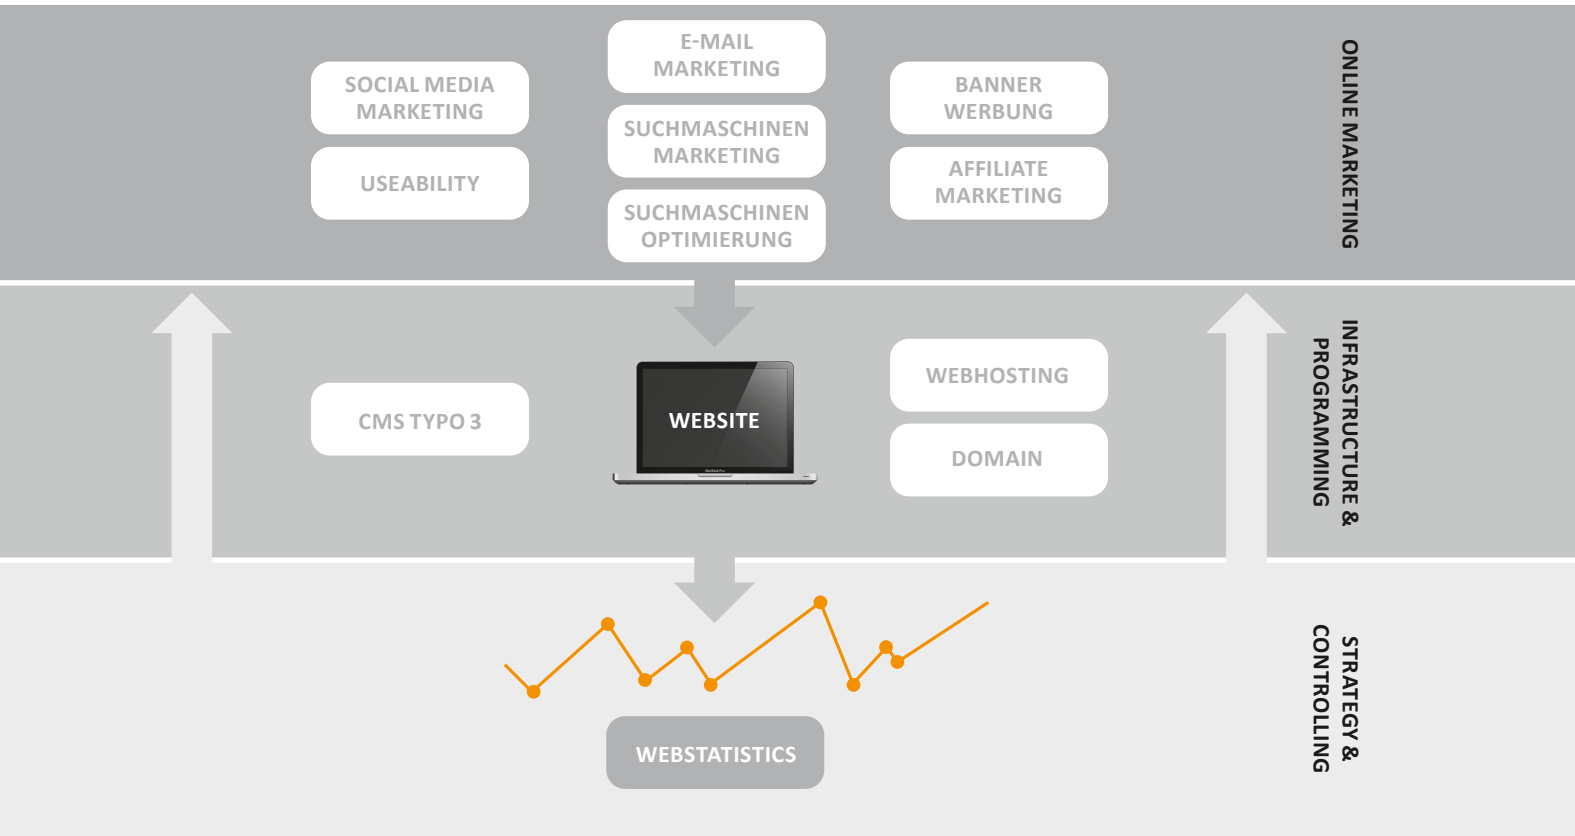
SOCIAL MEDIA MARKETING

USEABILITY

E-MAIL MARKETING

SUCHMASCHINEN MARKETING

SUCHMASCHINEN OPTIMIERUNG

BANNER WERBUNG

AFFILIATE MARKETING

ONLINE MARKETING

CMS TYPO 3

WEBSITE

WEBHOSTING

DOMAIN

INFRASTRUCTURE & PROGRAMMING

WEBSTATISTICS

STRATEGY & CONTROLLING